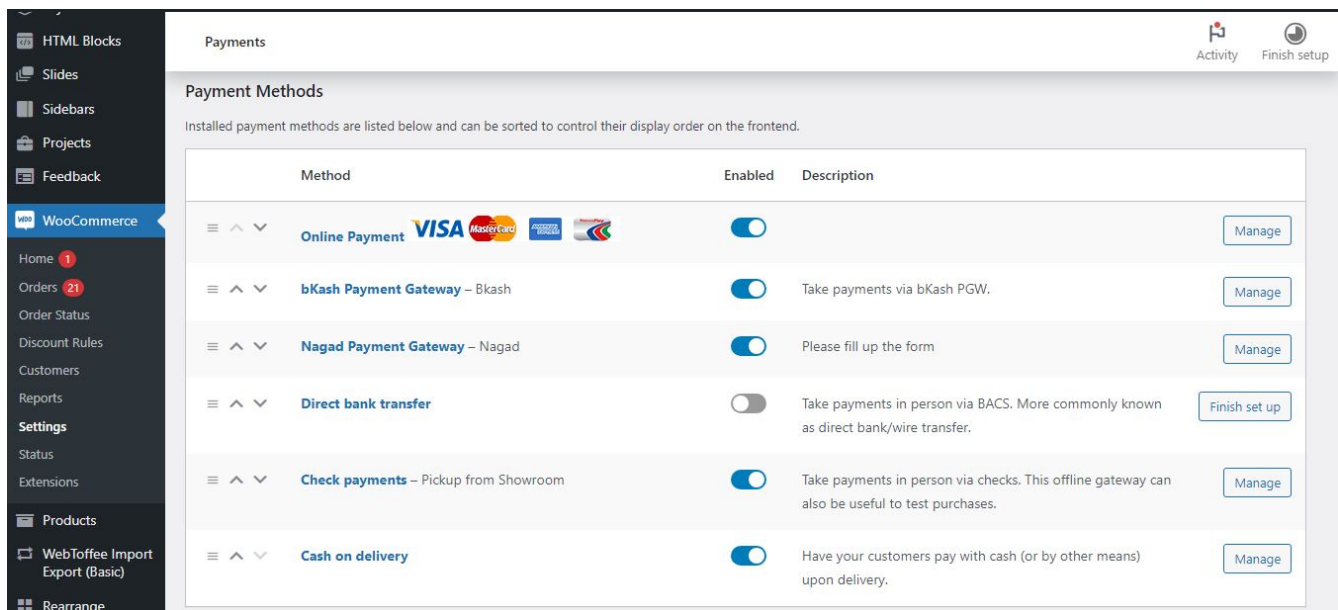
HTML Blocks
Slides
Sidebars
Projects
Feedback
WooCommerce
Home 1
Orders 21
Order Status
Discount Rules
Customers
Reports
Settings
Status
Extensions
Products
WebToffee Import Export (Basic)
Rearrange

Payments

Activity
Finish setup

Payment Methods

Installed payment methods are listed below and can be sorted to control their display order on the frontend.

| Method | Enabled | Description | |
|---|---|---|---|
| Online Payment VISA MasterCard | | | Manage |
| bKash Payment Gateway – Bkash | | Take payments via bKash PGW. | Manage |
| Nagad Payment Gateway – Nagad | | Please fill up the form | Manage |
| Direct bank transfer | | Take payments in person via BACS. More commonly known as direct bank/wire transfer. | Finish set up |
| Check payments – Pickup from Showroom | | Take payments in person via checks. This offline gateway can also be useful to test purchases. | Manage |
| Cash on delivery | | Have your customers pay with cash (or by other means) upon delivery. | Manage |